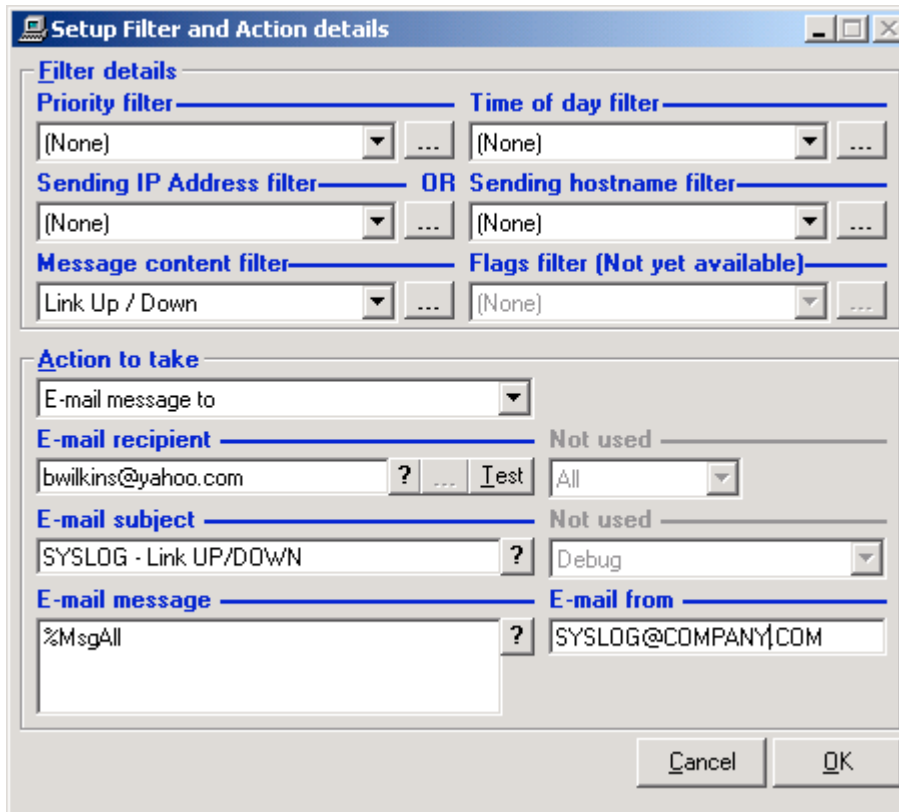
Setup Filter and Action details

Filter details

Priority filter
(None)
...

Time of day filter
(None)
...

Sending IP Address filter OR Sending hostname filter
(None)
...
(None)
...

Message content filter
Link Up / Down
...

Flags filter (Not yet available)
(None)
...

Action to take
E-mail message to

E-mail recipient
bwilkins@yahoo.com
?
...
Test

Not used
All

E-mail subject
SYSLOG - Link UP/DOWN
?

Not used
Debug

E-mail message
%MsgAll
?

E-mail from
SYSLOG@COMPANY.COM

Cancel
OK